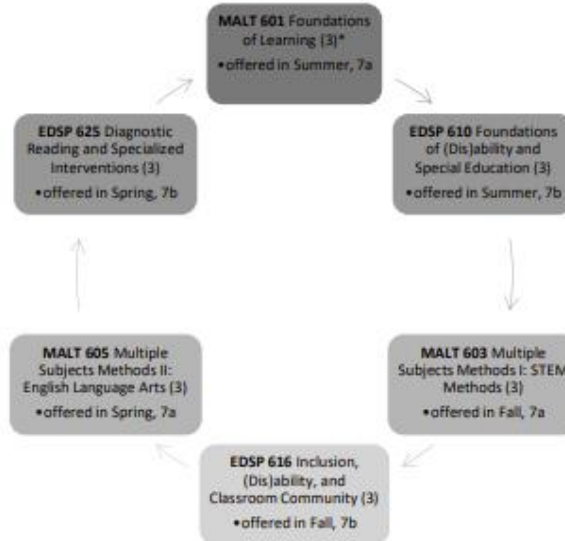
**MALT 601** Foundations of Learning (3)*
•offered in Summer, 7a

**EDSP 610** Foundations of (Dis)ability and Special Education (3)
•offered in Summer, 7b

**MALT 603** Multiple Subjects Methods I: STEM Methods (3)
•offered in Fall, 7a

**EDSP 616** Inclusion, (Dis)ability, and Classroom Community (3)
•offered in Fall, 7b

**MALT 605** Multiple Subjects Methods II: English Language Arts (3)
•offered in Spring, 7a

**EDSP 625** Diagnostic Reading and Specialized Interventions (3)
•offered in Spring, 7b